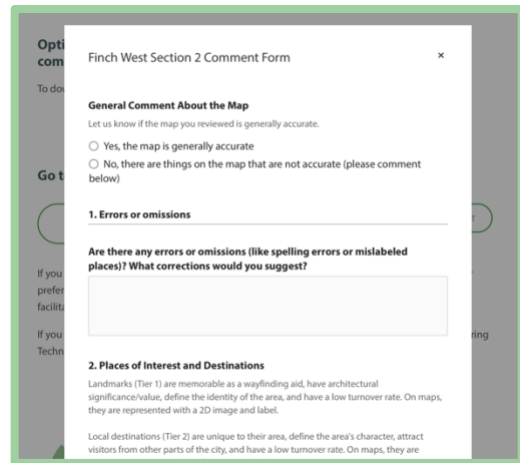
Opti
com

To do

Go t

If you
prefe
facilit

If you
Techn

ring

Finch West Section 2 Comment Form

×

General Comment About the Map

Let us know if the map you reviewed is generally accurate.

Yes, the map is generally accurate

No, there are things on the map that are not accurate (please comment below)

1. Errors or omissions

Are there any errors or omissions (like spelling errors or mislabeled places)? What corrections would you suggest?

2. Places of Interest and Destinations

Landmarks (Tier 1) are memorable as a wayfinding aid, have architectural significance/value, define the identity of the area, and have a low turnover rate. On maps, they are represented with a 2D image and label.

Local destinations (Tier 2) are unique to their area, define the area's character, attract visitors from other parts of the city, and have a low turnover rate. On maps, they are